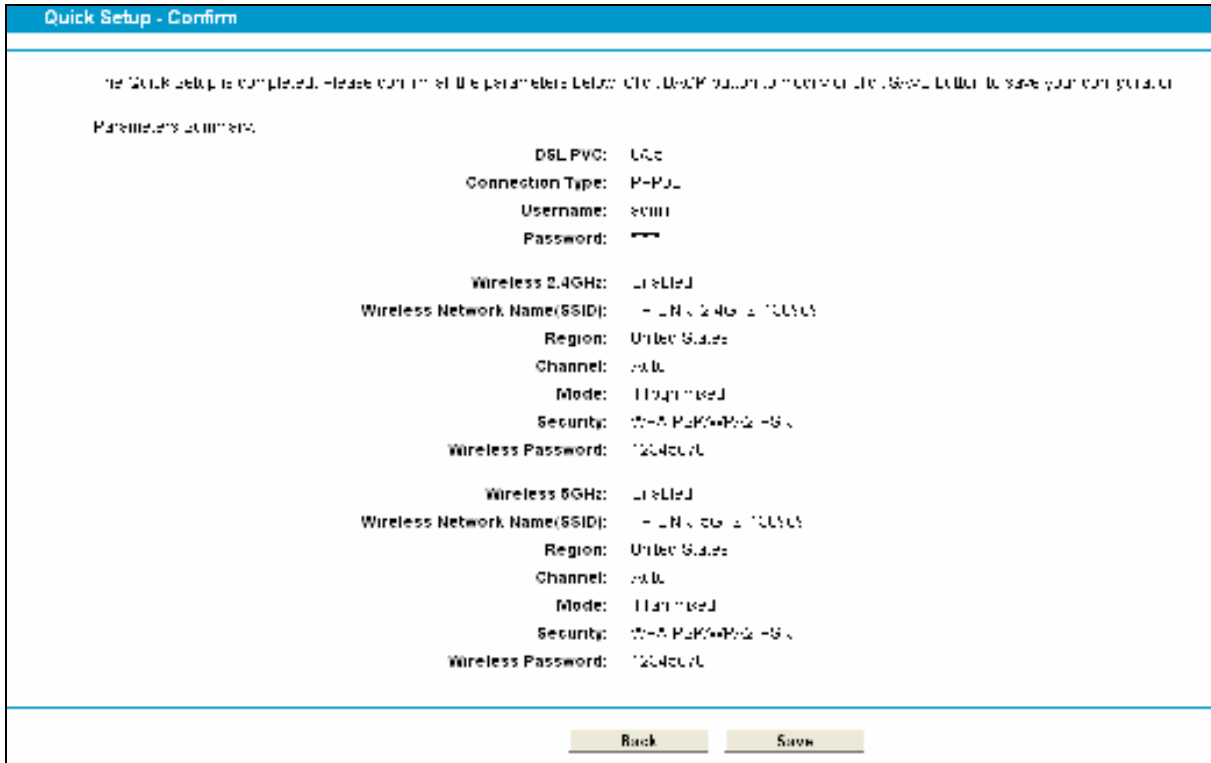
Quick Setup - Confirm

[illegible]

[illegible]

DSL PVC: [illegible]
Connection Type: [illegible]
Username: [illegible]
Password: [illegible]

Wireless 2.4GHz: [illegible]
Wireless Network Name(SSID): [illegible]
Region: United States
Channel: Auto
Mode: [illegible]
Security: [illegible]
Wireless Password: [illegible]

Wireless 5GHz: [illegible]
Wireless Network Name(SSID): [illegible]
Region: United States
Channel: Auto
Mode: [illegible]
Security: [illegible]
Wireless Password: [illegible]

Back Save